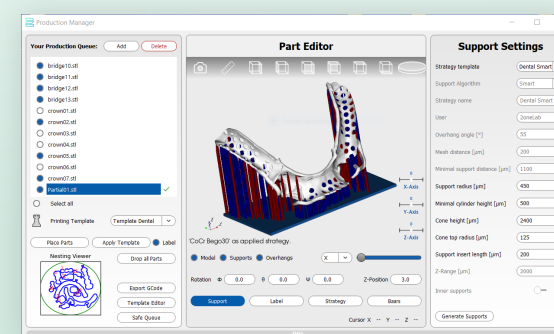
Production Manager

Your Production Queue: Add Delete

bridge10.stl
bridge11.stl
bridge12.stl
bridge13.stl
crown01.stl
crown02.stl
crown03.stl
crown04.stl
crown05.stl
crown06.stl
crown07.stl
Partial01.stl

Select all

Printing Template Template Dental

Place Parts
Apply Template
Label
Drop all Parts

Nesting Viewer

Export GCode
Template Editor
Safe Queue

Part Editor

'CoCr Bego30' as applied strategy.

X-Axis
Y-Axis
Z-Axis

Model Supports Overhangs X

Rotation Φ 0.0 θ 0.0 ψ 0.0 Z-Position 3.0

Support Label Strategy Beam

Cursor X: ··· Y: ··· Z: ···

Support Settings

Strategy template Dental Smart
Support Algorithm Smart
Strategy name Dental Smart
User Zonelab
Overhang angle [°] 55
Mesh distance [µm] 200
Minimal support distance [µm] 1100
Support radius [µm] 450
Minimal cylinder height [µm] 500
Cone height [µm] 2400
Cone top radius [µm] 125
Support insert length [µm] 200
Z-Range [µm] 2000
Inner supports

Generate Supports